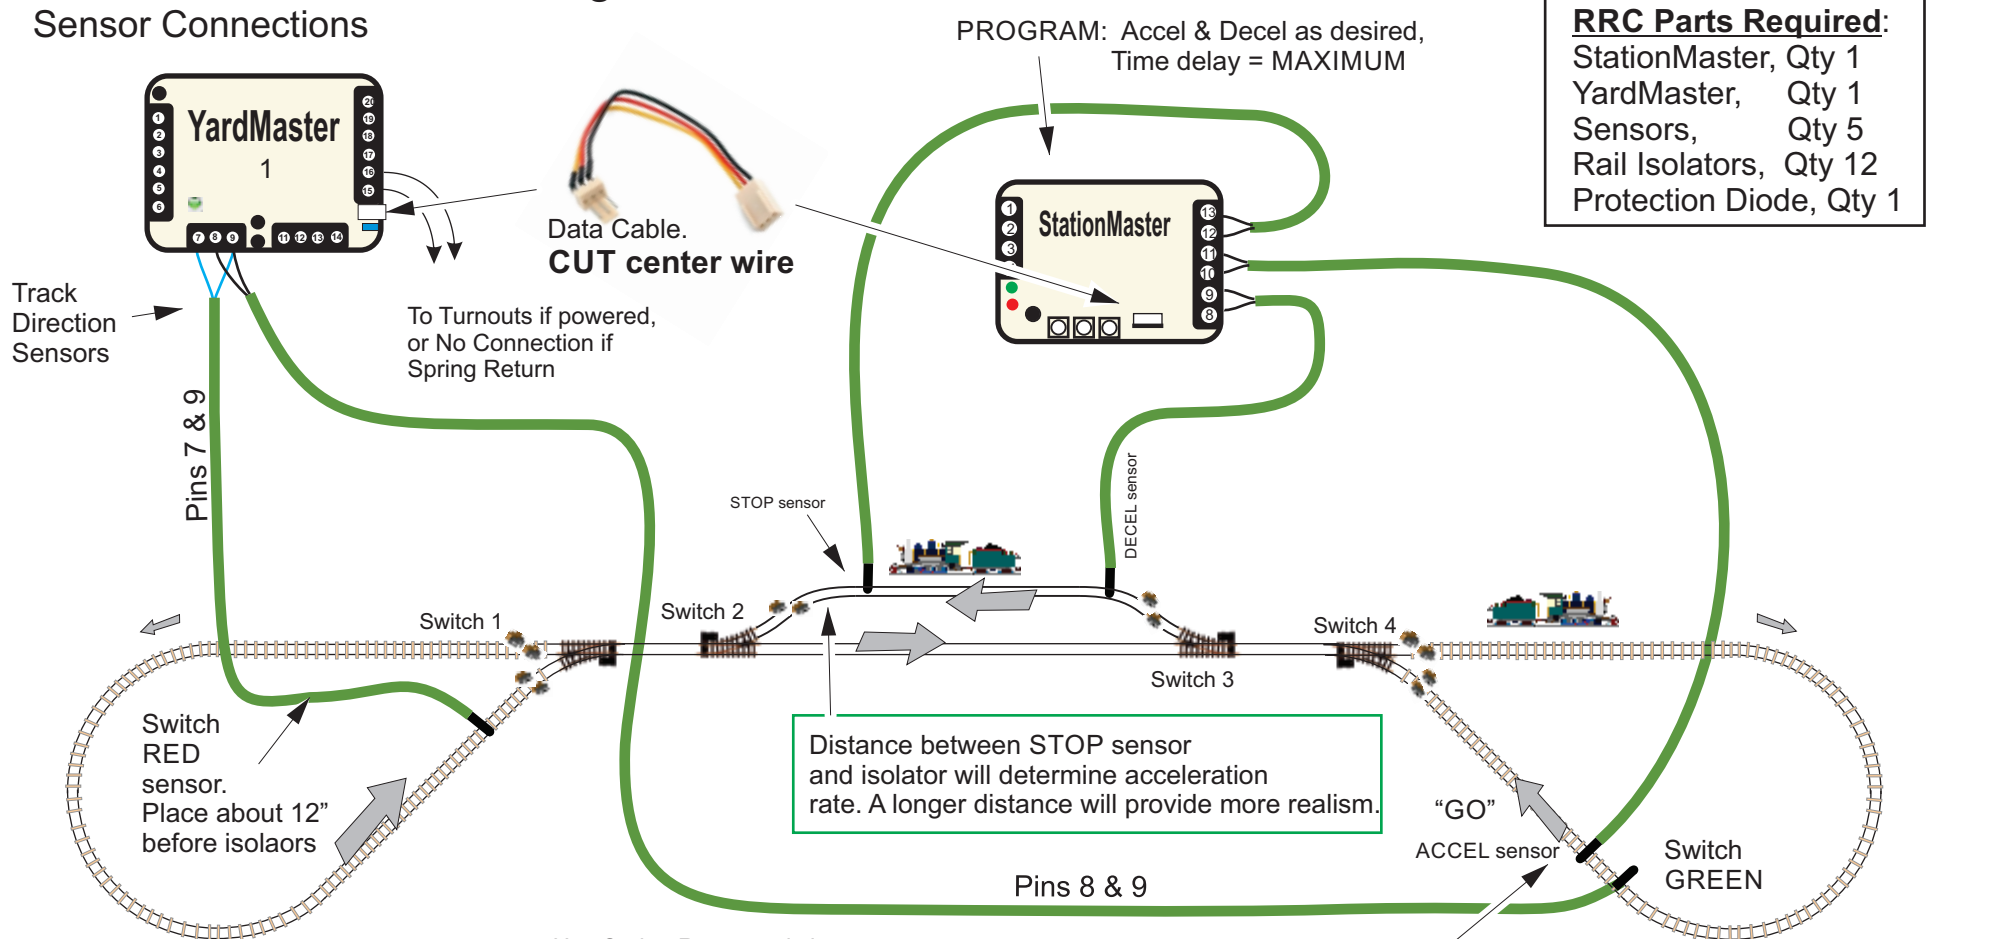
Sensor Connections

YardMaster
1

PROGRAM: Accel & Decel as desired,
Time delay = MAXIMUM

RRC Parts Required:
StationMaster, Qty 1
YardMaster, Qty 1
Sensors, Qty 5
Rail Isolators, Qty 12
Protection Diode, Qty 1

StationMaster

Data Cable.
CUT center wire

Track Direction Sensors

To Turnouts if powered, or No Connection if Spring Return

Pins 7 & 9

STOP sensor

DECEL sensor

Switch 1

Switch 2

Switch 3

Switch 4

Switch RED sensor. Place about 12” before isolaors

Distance between STOP sensor and isolator will determine acceleration rate. A longer distance will provide more realism.

“GO”
ACCEL sensor

Switch GREEN

Pins 8 & 9